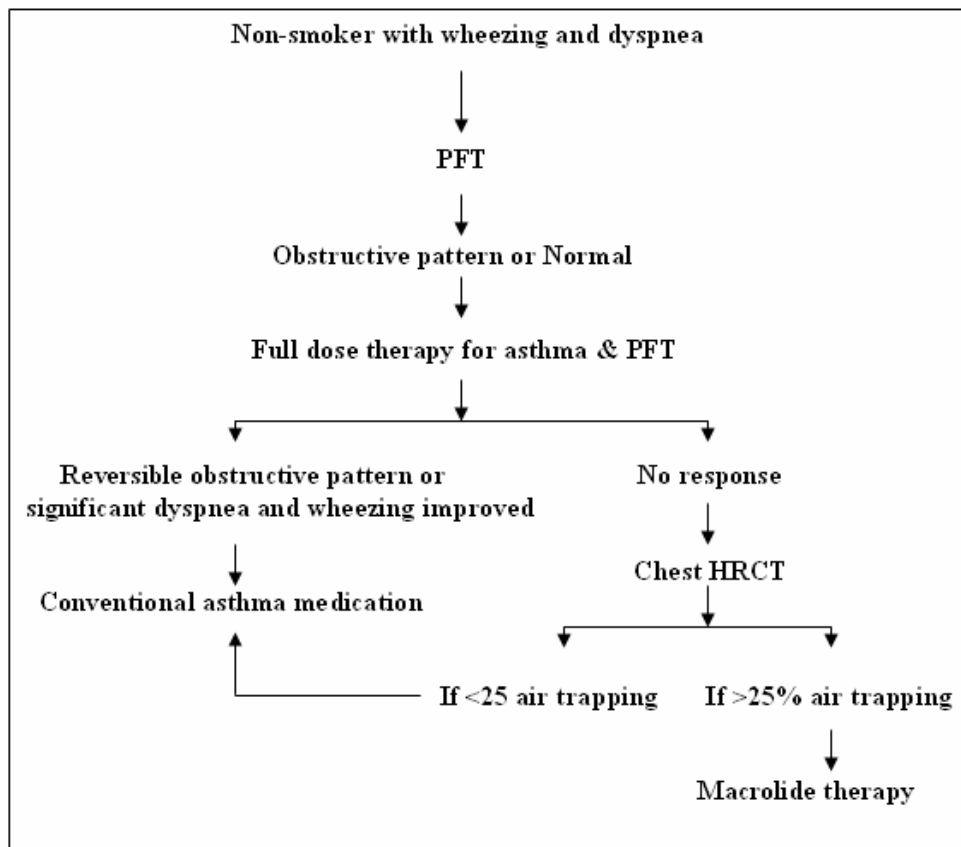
Non-smoker with wheezing and dyspnea

PFT

Obstructive pattern or Normal

Full dose therapy for asthma & PFT

Reversible obstructive pattern or significant dyspnea and wheezing improved

No response

Conventional asthma medication

Chest HRCT

If <25 air trapping

If >25% air trapping

Macrolide therapy